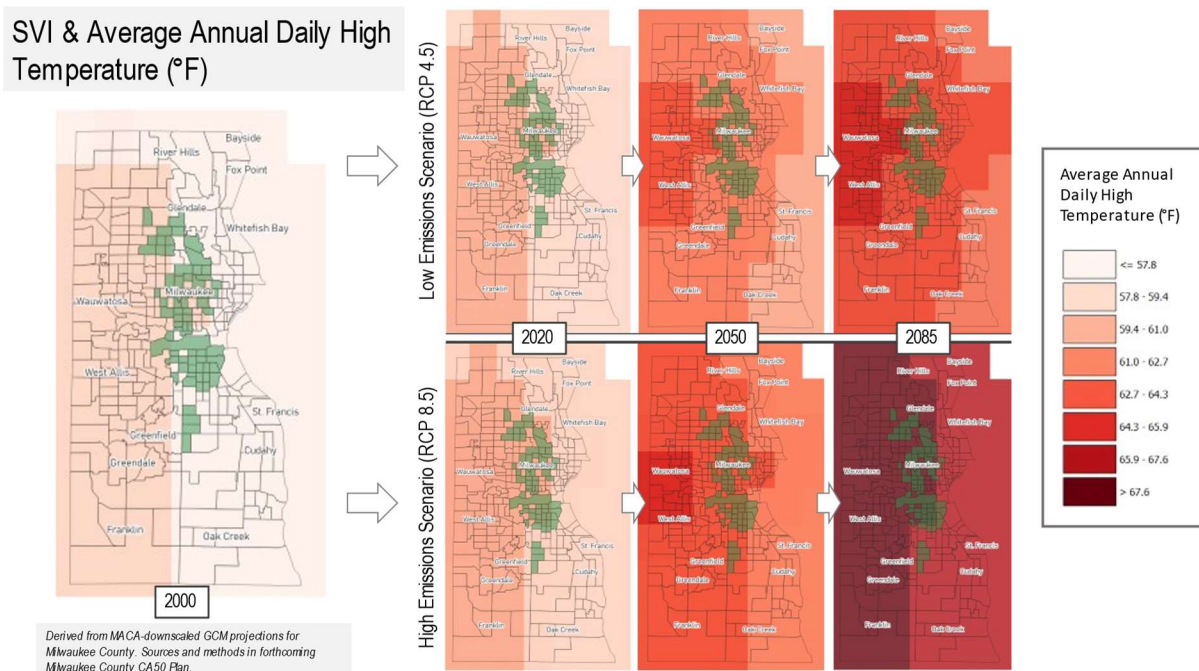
SVI & Average Annual Daily High Temperature (°F)

Bayside
River Hills
Fox Point
Glendale
Whitefish Bay
Wauwatosa
Milwaukee
West Allis
St. Francis
Greenfield
Cudahy
Greendale
Franklin
Oak Creek

2000

Derived from MACA-downscaled GCM projections for Milwaukee County. Sources and methods in forthcoming Milwaukee County CA50 Plan

Low Emissions Scenario (RCP 4.5)

High Emissions Scenario (RCP 8.5)

2020
2050
2085

Average Annual Daily High Temperature (°F)

<= 57.8
57.8 - 59.4
59.4 - 61.0
61.0 - 62.7
62.7 - 64.3
64.3 - 65.9
65.9 - 67.6
> 67.6